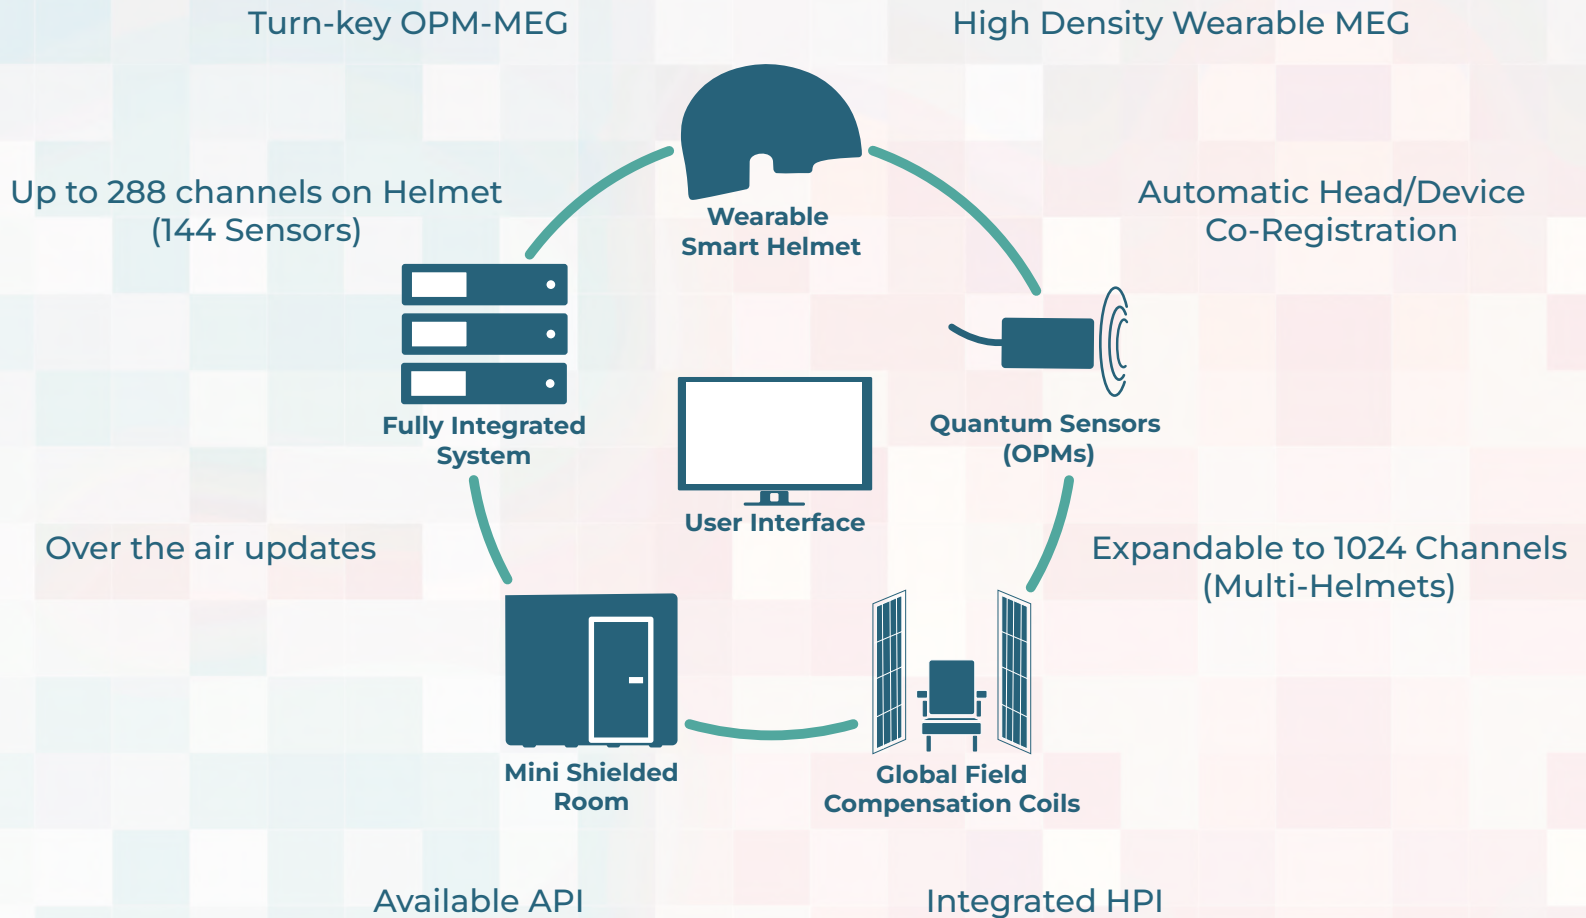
Turn-key OPM-MEG

High Density Wearable MEG

Up to 288 channels on Helmet (144 Sensors)

Wearable Smart Helmet

Automatic Head/Device Co-Registration

Fully Integrated System

User Interface

Quantum Sensors (OPMs)

Over the air updates

Expandable to 1024 Channels (Multi-Helmets)

Mini Shielded Room

Global Field Compensation Coils

Available API

Integrated HPI